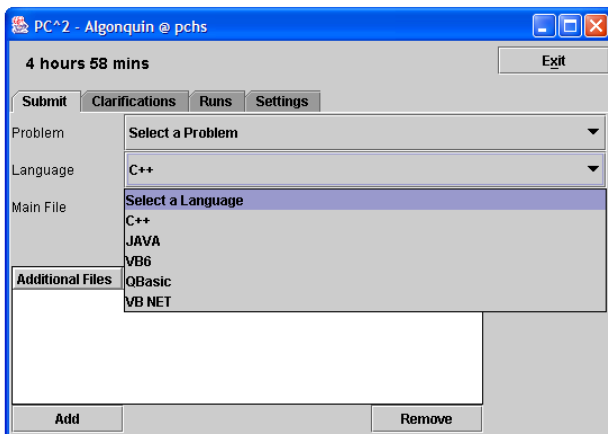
PC^2 - Algonquin @ pchs

4 hours 58 mins

Exit

Submit
Clarifications
Runs
Settings

Problem
Select a Problem

Language
C++

Main File

Select a Language
C++
JAVA
VB6
QBasic
VB NET

Additional Files

Add
Remove